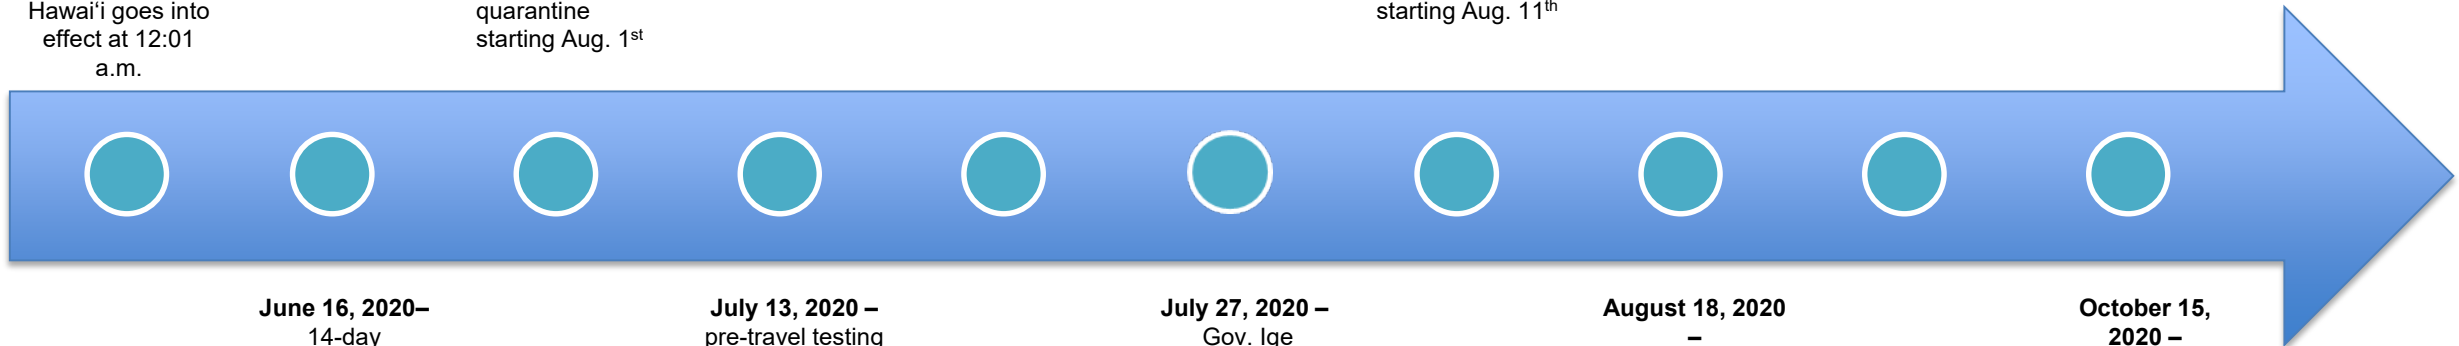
Hawaiʻi goes into effect at 12:01 a.m.

quarantine starting Aug. 1$^{st}$

starting Aug. 11$^{th}$

**June 16, 2020–**
14-day

**July 13, 2020 –**
pre-travel testing

**July 27, 2020 –**
Gov. Ige

**August 18, 2020 –**

**October 15, 2020 –**